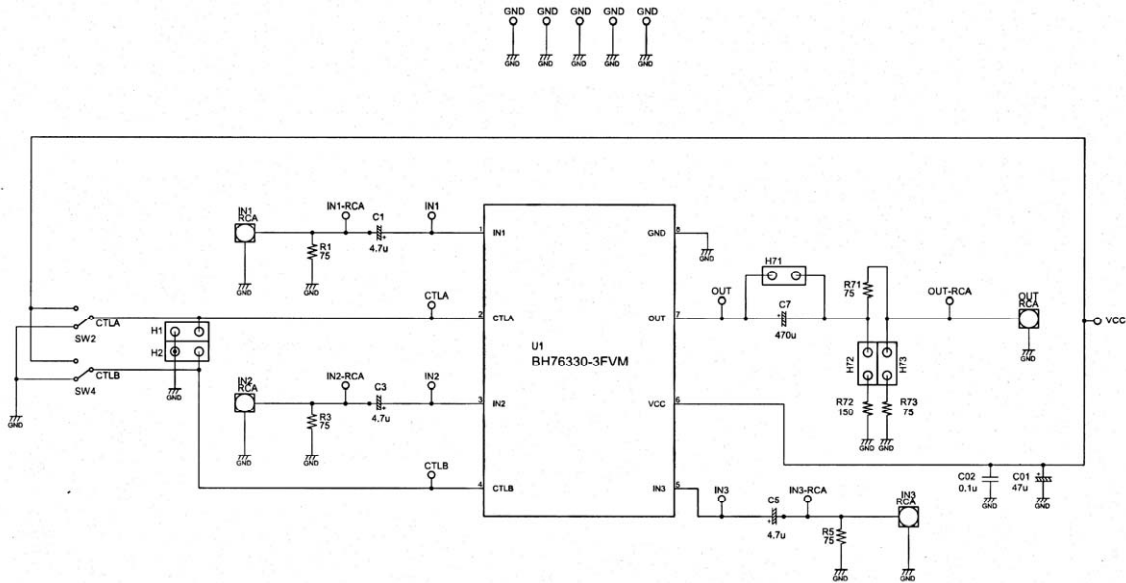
GND GND GND GND GND
GND GND GND GND GND

IN1 RCA
GND
R1 75
GND
IN1-RCA
C1 4.7u
IN1
1 IN1
GND 8
GND
H71
R71 75
OUT
C7 470u
OUT-RCA
OUT RCA
GND
VCC
CTLA
CTLA
SW2
H1
H2
GND
CTLB
SW4
GND
2 CTLA
OUT 7
U1
BH76330-3FVM
H72
H73
IN2 RCA
GND
R3 75
GND
IN2-RCA
C3 4.7u
IN2
3 IN2
VCC 6
R72 150
R73 75
GND GND
CTLB
4 CTLB
IN3 5
IN3
C5 4.7u
IN3-RCA
R5 75
GND
IN3 RCA
GND
C02 0.1u
GND
C01 47u
GND